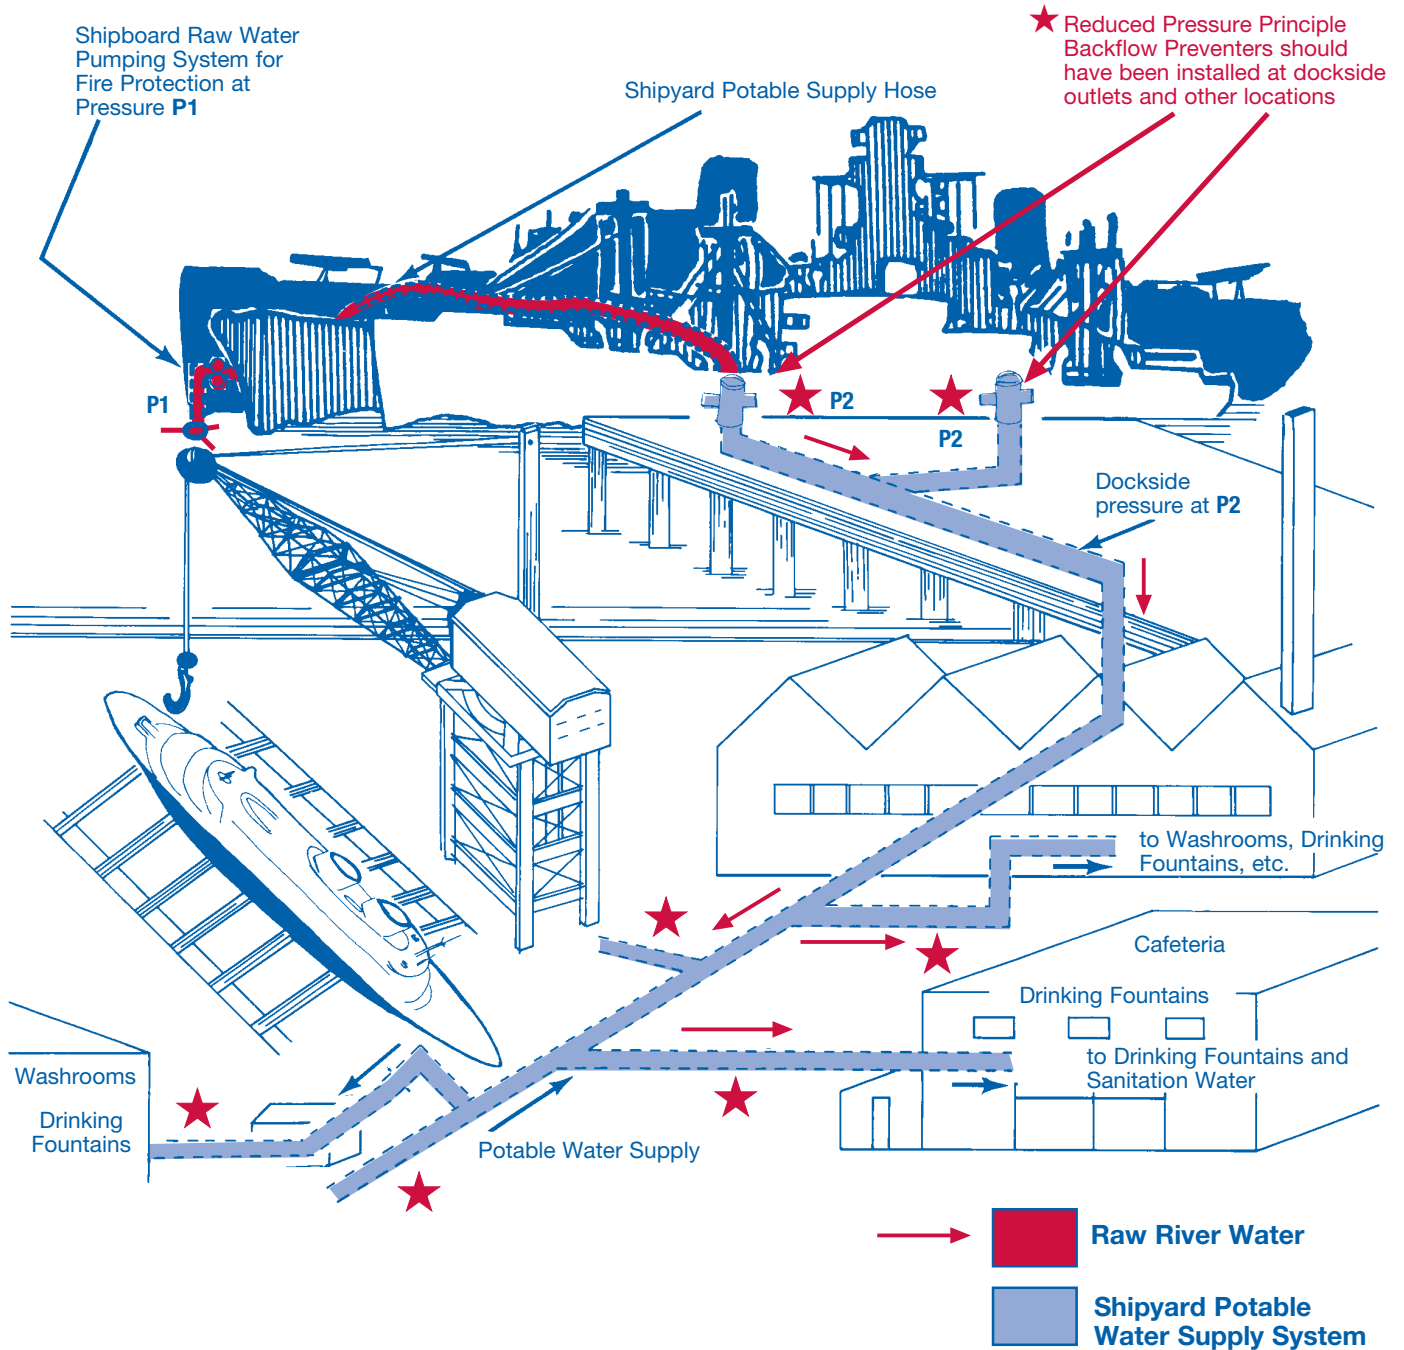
Shipboard Raw Water Pumping System for Fire Protection at Pressure P1

★ Reduced Pressure Principle Backflow Preventers should have been installed at dockside outlets and other locations

Shipyard Potable Supply Hose

P1

P2

P2

Dockside pressure at P2

to Washrooms, Drinking Fountains, etc.

Cafeteria

Drinking Fountains

to Drinking Fountains and Sanitation Water

Washrooms

Drinking Fountains

Potable Water Supply

Raw River Water

Shipyard Potable Water Supply System